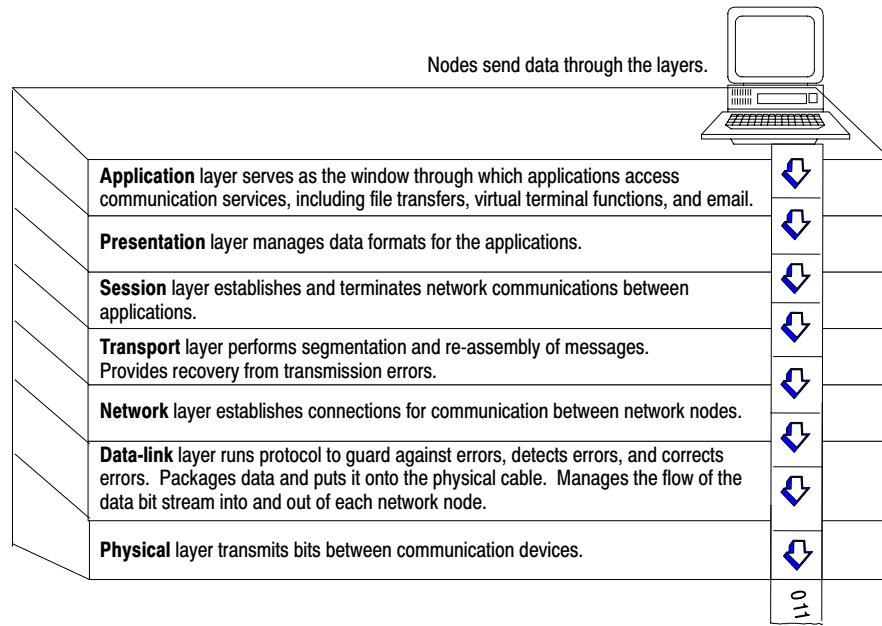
Nodes send data through the layers.

**Application** layer serves as the window through which applications access communication services, including file transfers, virtual terminal functions, and email.

**Presentation** layer manages data formats for the applications.

**Session** layer establishes and terminates network communications between applications.

**Transport** layer performs segmentation and re-assembly of messages. Provides recovery from transmission errors.

**Network** layer establishes connections for communication between network nodes.

**Data-link** layer runs protocol to guard against errors, detects errors, and corrects errors. Packages data and puts it onto the physical cable. Manages the flow of the data bit stream into and out of each network node.

**Physical** layer transmits bits between communication devices.

011